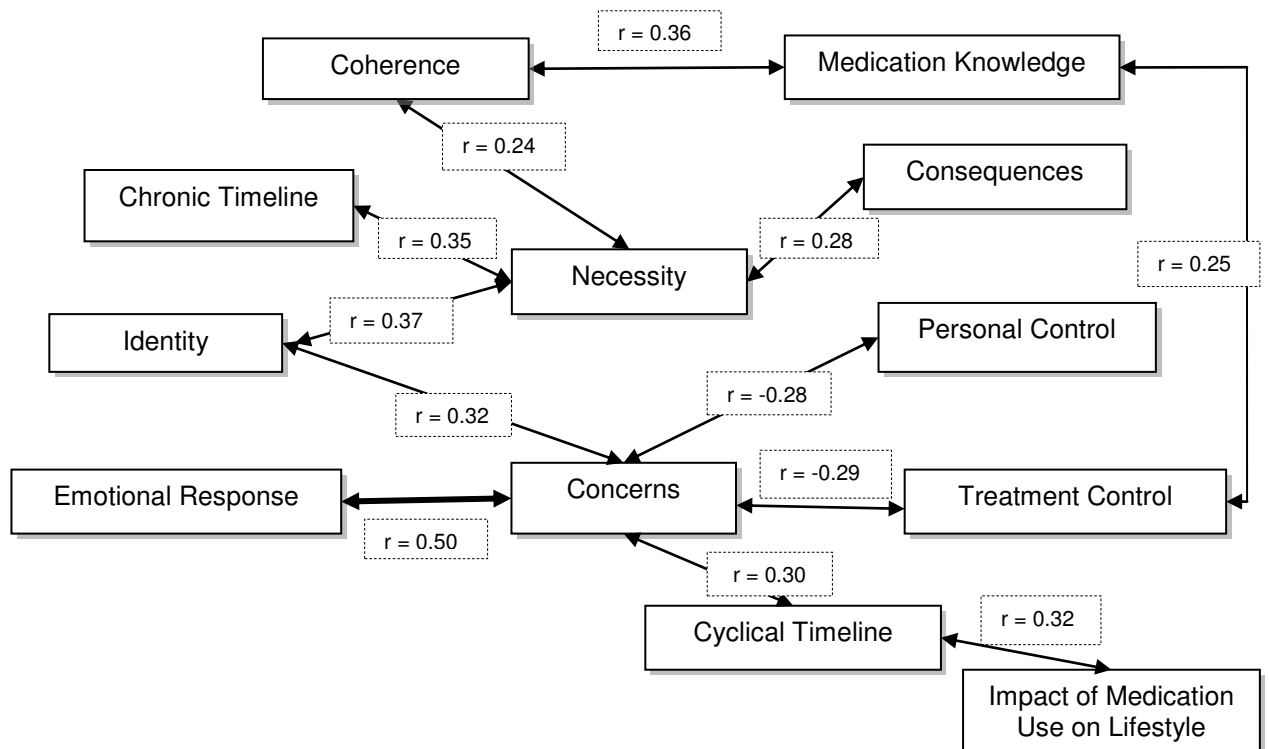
r = 0.36

Coherence

Medication Knowledge

r = 0.24

Chronic Timeline

Consequences

r = 0.35

r = 0.28

Necessity

r = 0.25

r = 0.37

Identity

Personal Control

r = -0.28

r = 0.32

r = -0.29

Emotional Response

Concerns

Treatment Control

r = 0.50

r = 0.30

r = 0.32

Cyclical Timeline

Impact of Medication Use on Lifestyle